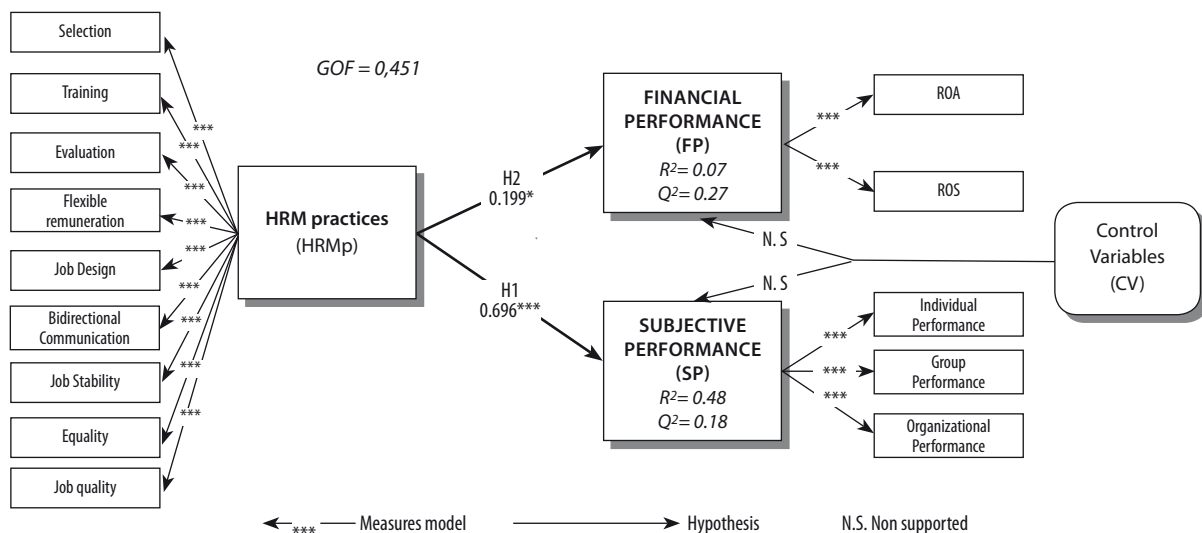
Selection

Training

Evaluation

Flexible remuneration

Job Design

Bidirectional Communication

Job Stability

Equality

Job quality

***
***
***
***
***
***
***
***
***

GOF = 0,451

HRM practices
(HRMp)

H2
0.199*

H1
0.696***

FINANCIAL PERFORMANCE
(FP)
$R^2 = 0.07$
$Q^2 = 0.27$

SUBJECTIVE PERFORMANCE
(SP)
$R^2 = 0.48$
$Q^2 = 0.18$

***
***

ROA

ROS

N. S

N. S

Control Variables
(CV)

***
***
***

Individual Performance

Group Performance

Organizational Performance

*** Measures model

Hypothesis

N.S. Non supported